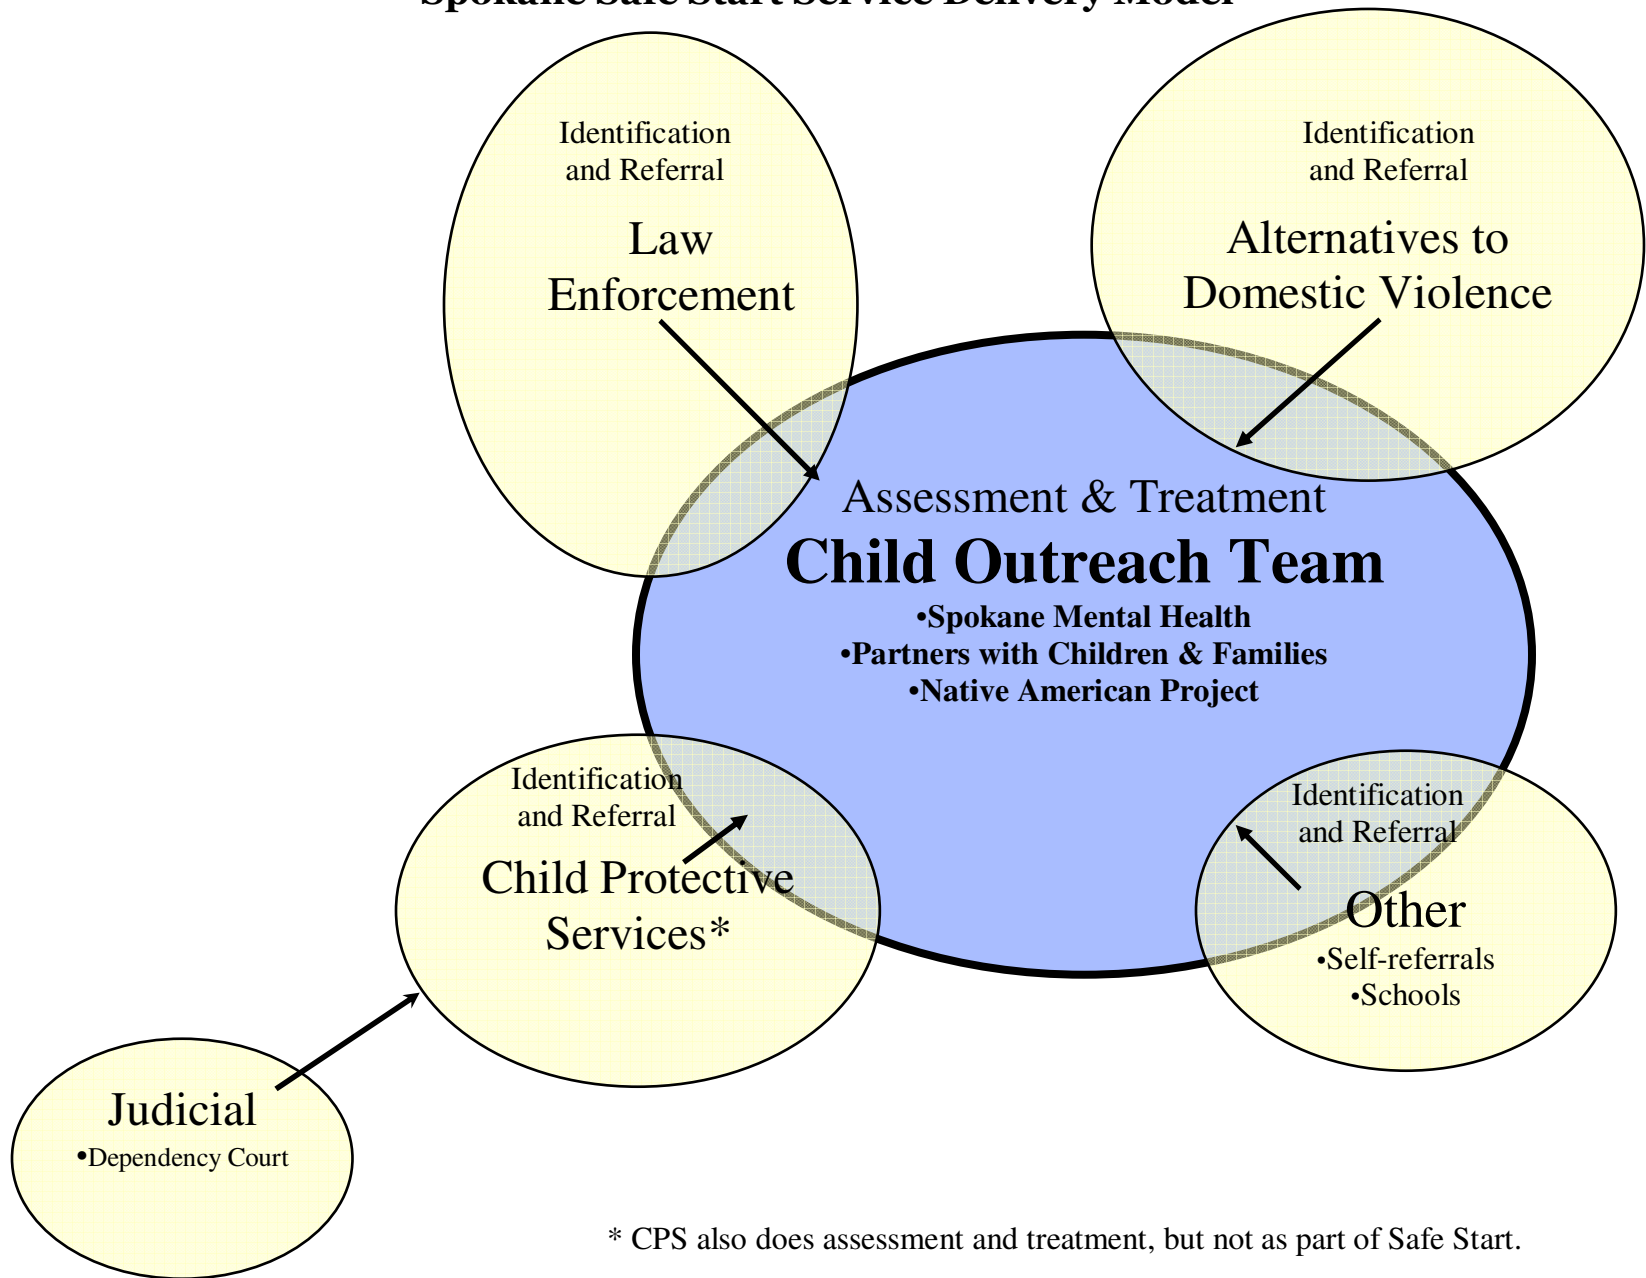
Spokane Safe Start Service Delivery Model

Identification and Referral

Law Enforcement

Identification and Referral

Alternatives to Domestic Violence

Assessment & Treatment

Child Outreach Team

•Spokane Mental Health
•Partners with Children & Families
•Native American Project

Identification and Referral

Child Protective Services*

Identification and Referral

Other

•Self-referrals
•Schools

Judicial

•Dependency Court

* CPS also does assessment and treatment, but not as part of Safe Start.